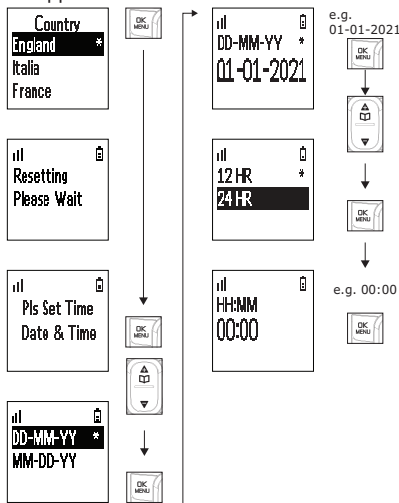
Country
England *
Italia
France

OK MENU

Resetting
Please Wait

Pls Set Time
Date & Time

OK MENU

DD-MM-YY *
MM-DD-YY

OK MENU

DD-MM-YY *
01-01-2021

e.g. 01-01-2021

OK MENU

12 HR *
24 HR

OK MENU

HH:MM
00:00

e.g. 00:00

OK MENU